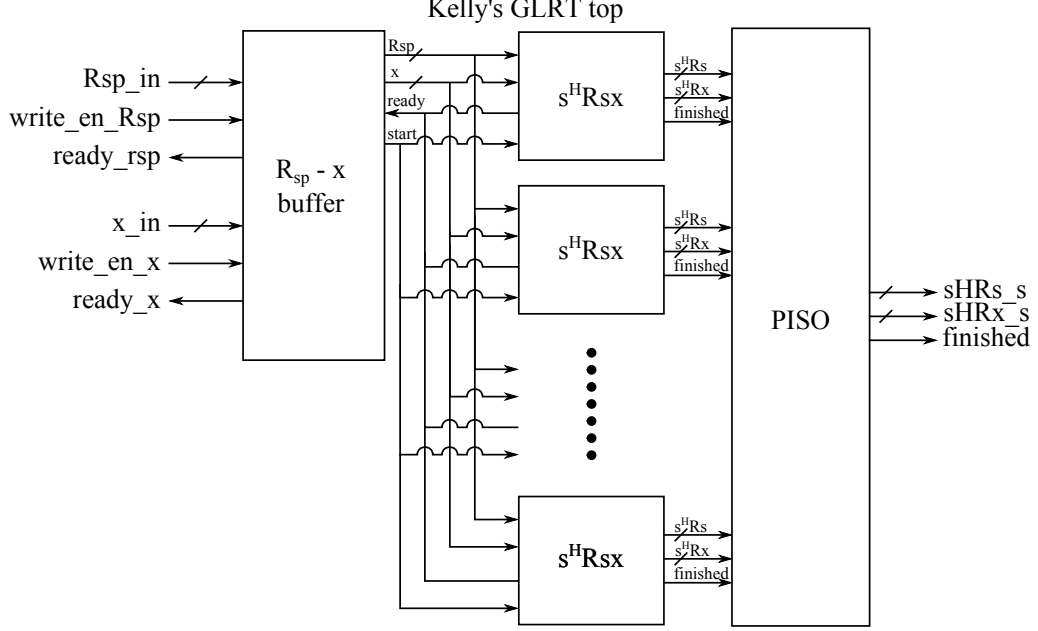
Kelly's GLRT top

Rsp_in
write_en_Rsp
ready_rsp
x_in
write_en_x
ready_x

$R_{sp}$ - x buffer

Rsp
x
ready
start

$s^HRsx$
$s^HRs$
$s^HRx$
finished

$s^HRsx$
$s^HRs$
$s^HRx$
finished

$s^HRsx$
$s^HRs$
$s^HRx$
finished

PISO

sHRs_s
sHRx_s
finished